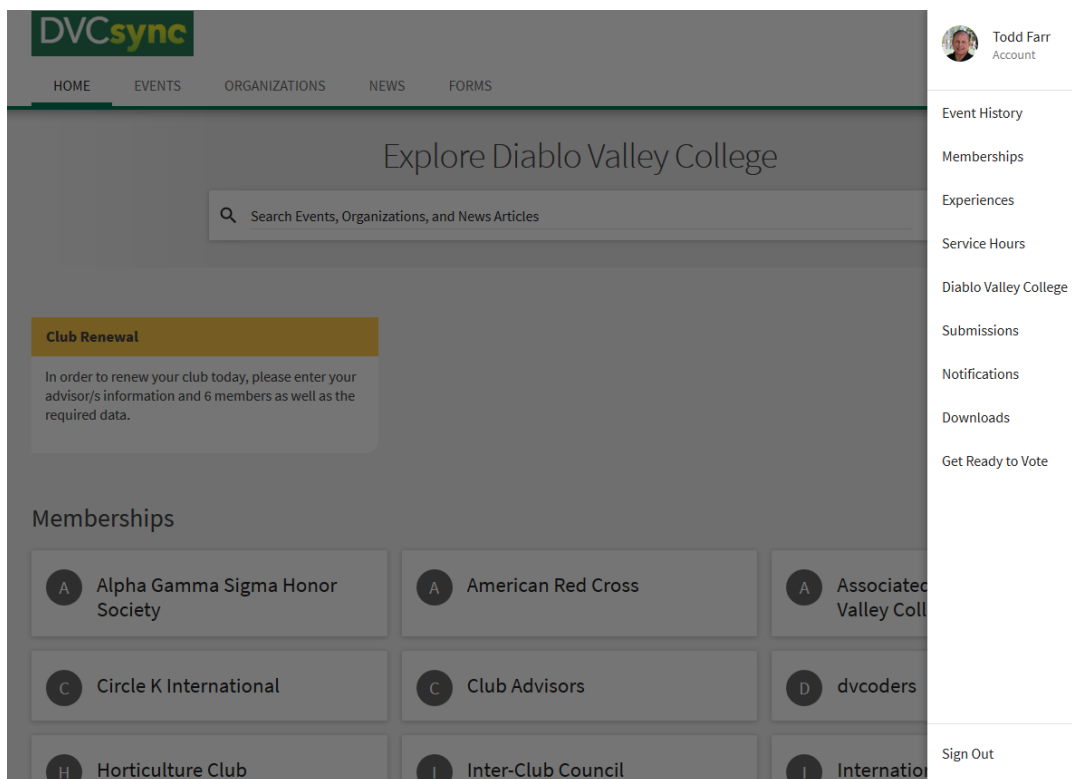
DVCsync

HOME EVENTS ORGANIZATIONS NEWS FORMS

Explore Diablo Valley College

Search Events, Organizations, and News Articles

Club Renewal

In order to renew your club today, please enter your advisor/s information and 6 members as well as the required data.

Memberships

A Alpha Gamma Sigma Honor Society

A American Red Cross

A Associated Valley Coll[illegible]

C Circle K International

C Club Advisors

D dvcoders

H Horticulture Club

I Inter-Club Council

I Internatio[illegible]

Todd Farr
Account

Event History
Memberships
Experiences
Service Hours
Diablo Valley College
Submissions
Notifications
Downloads
Get Ready to Vote

Sign Out